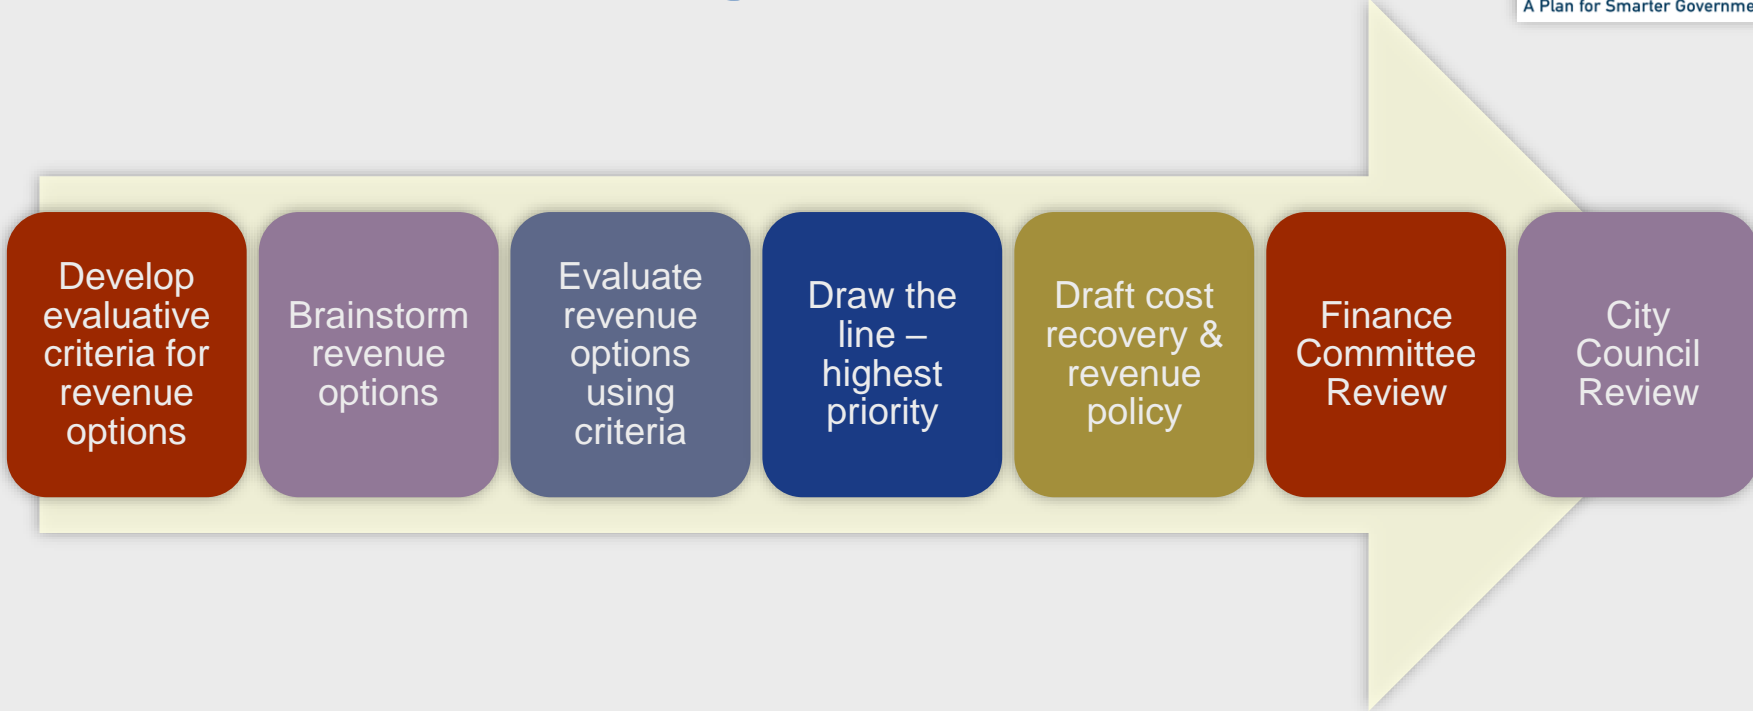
A Plan for Smarter Governme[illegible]

Develop evaluative criteria for revenue options

Brainstorm revenue options

Evaluate revenue options using criteria

Draw the line – highest priority

Draft cost recovery & revenue policy

Finance Committee Review

City Council Review